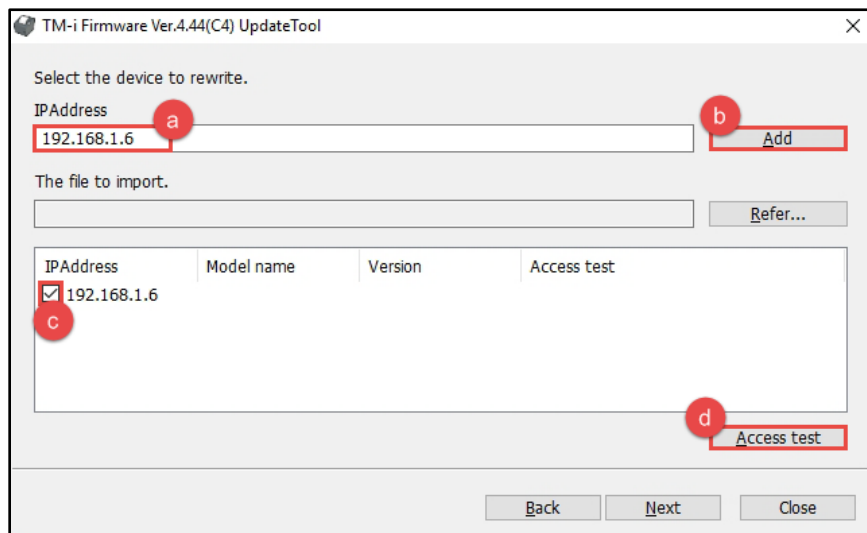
TM-i Firmware Ver.4.44(C4) UpdateTool

×

Select the device to rewrite.

IPAddress

a

192.168.1.6

b

Add

The file to import.

Refer...

| IPAddress | Model name | Version | Access test |
|---|---|---|---|
| ☑ 192.168.1.6 | | | |

c

d

Access test

Back

Next

Close